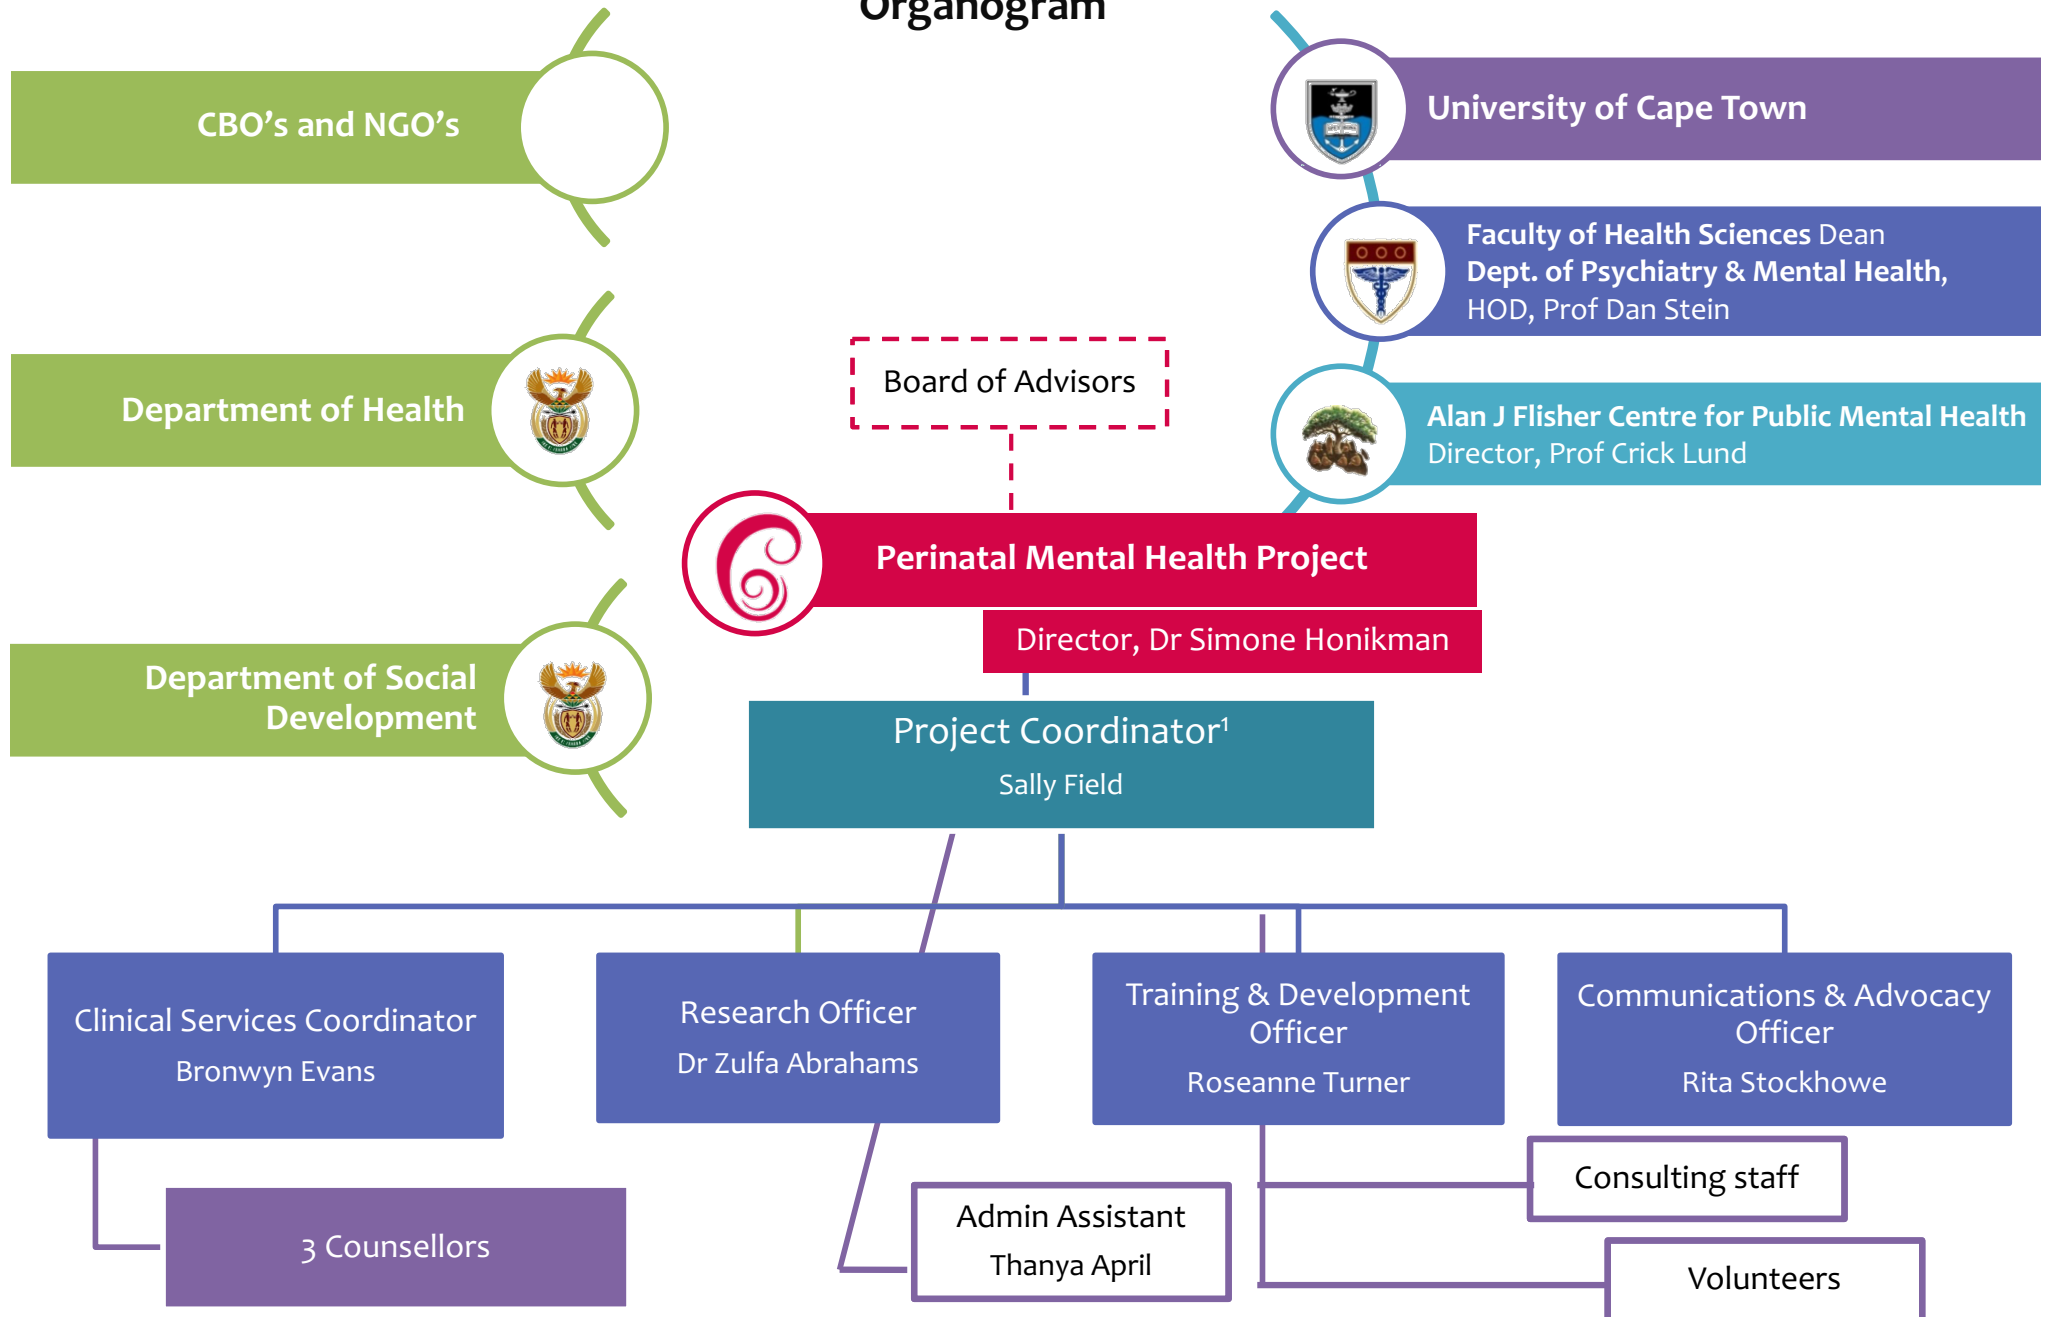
Organogram

CBO's and NGO's

University of Cape Town

Faculty of Health Sciences Dean
Dept. of Psychiatry & Mental Health, HOD, Prof Dan Stein

Department of Health

Board of Advisors

Alan J Flisher Centre for Public Mental Health
Director, Prof Crick Lund

Perinatal Mental Health Project

Director, Dr Simone Honikman

Department of Social Development

Project Coordinator$^1$
Sally Field

Clinical Services Coordinator
Bronwyn Evans

Research Officer
Dr Zulfa Abrahams

Training & Development Officer
Roseanne Turner

Communications & Advocacy Officer
Rita Stockhowe

Consulting staff

Admin Assistant
Thanya April

3 Counsellors

Volunteers